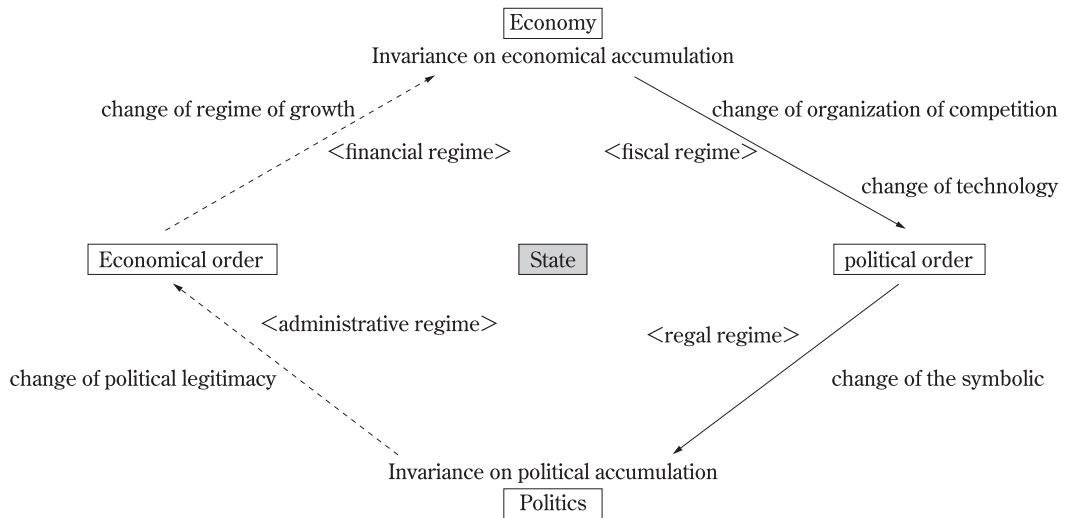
Economy

Invariance on economical accumulation

change of regime of growth

change of organization of competition

<financial regime>

<fiscal regime>

change of technology

Economical order

State

political order

<administrative regime>

<regal regime>

change of political legitimacy

change of the symbolic

Invariance on political accumulation

Politics